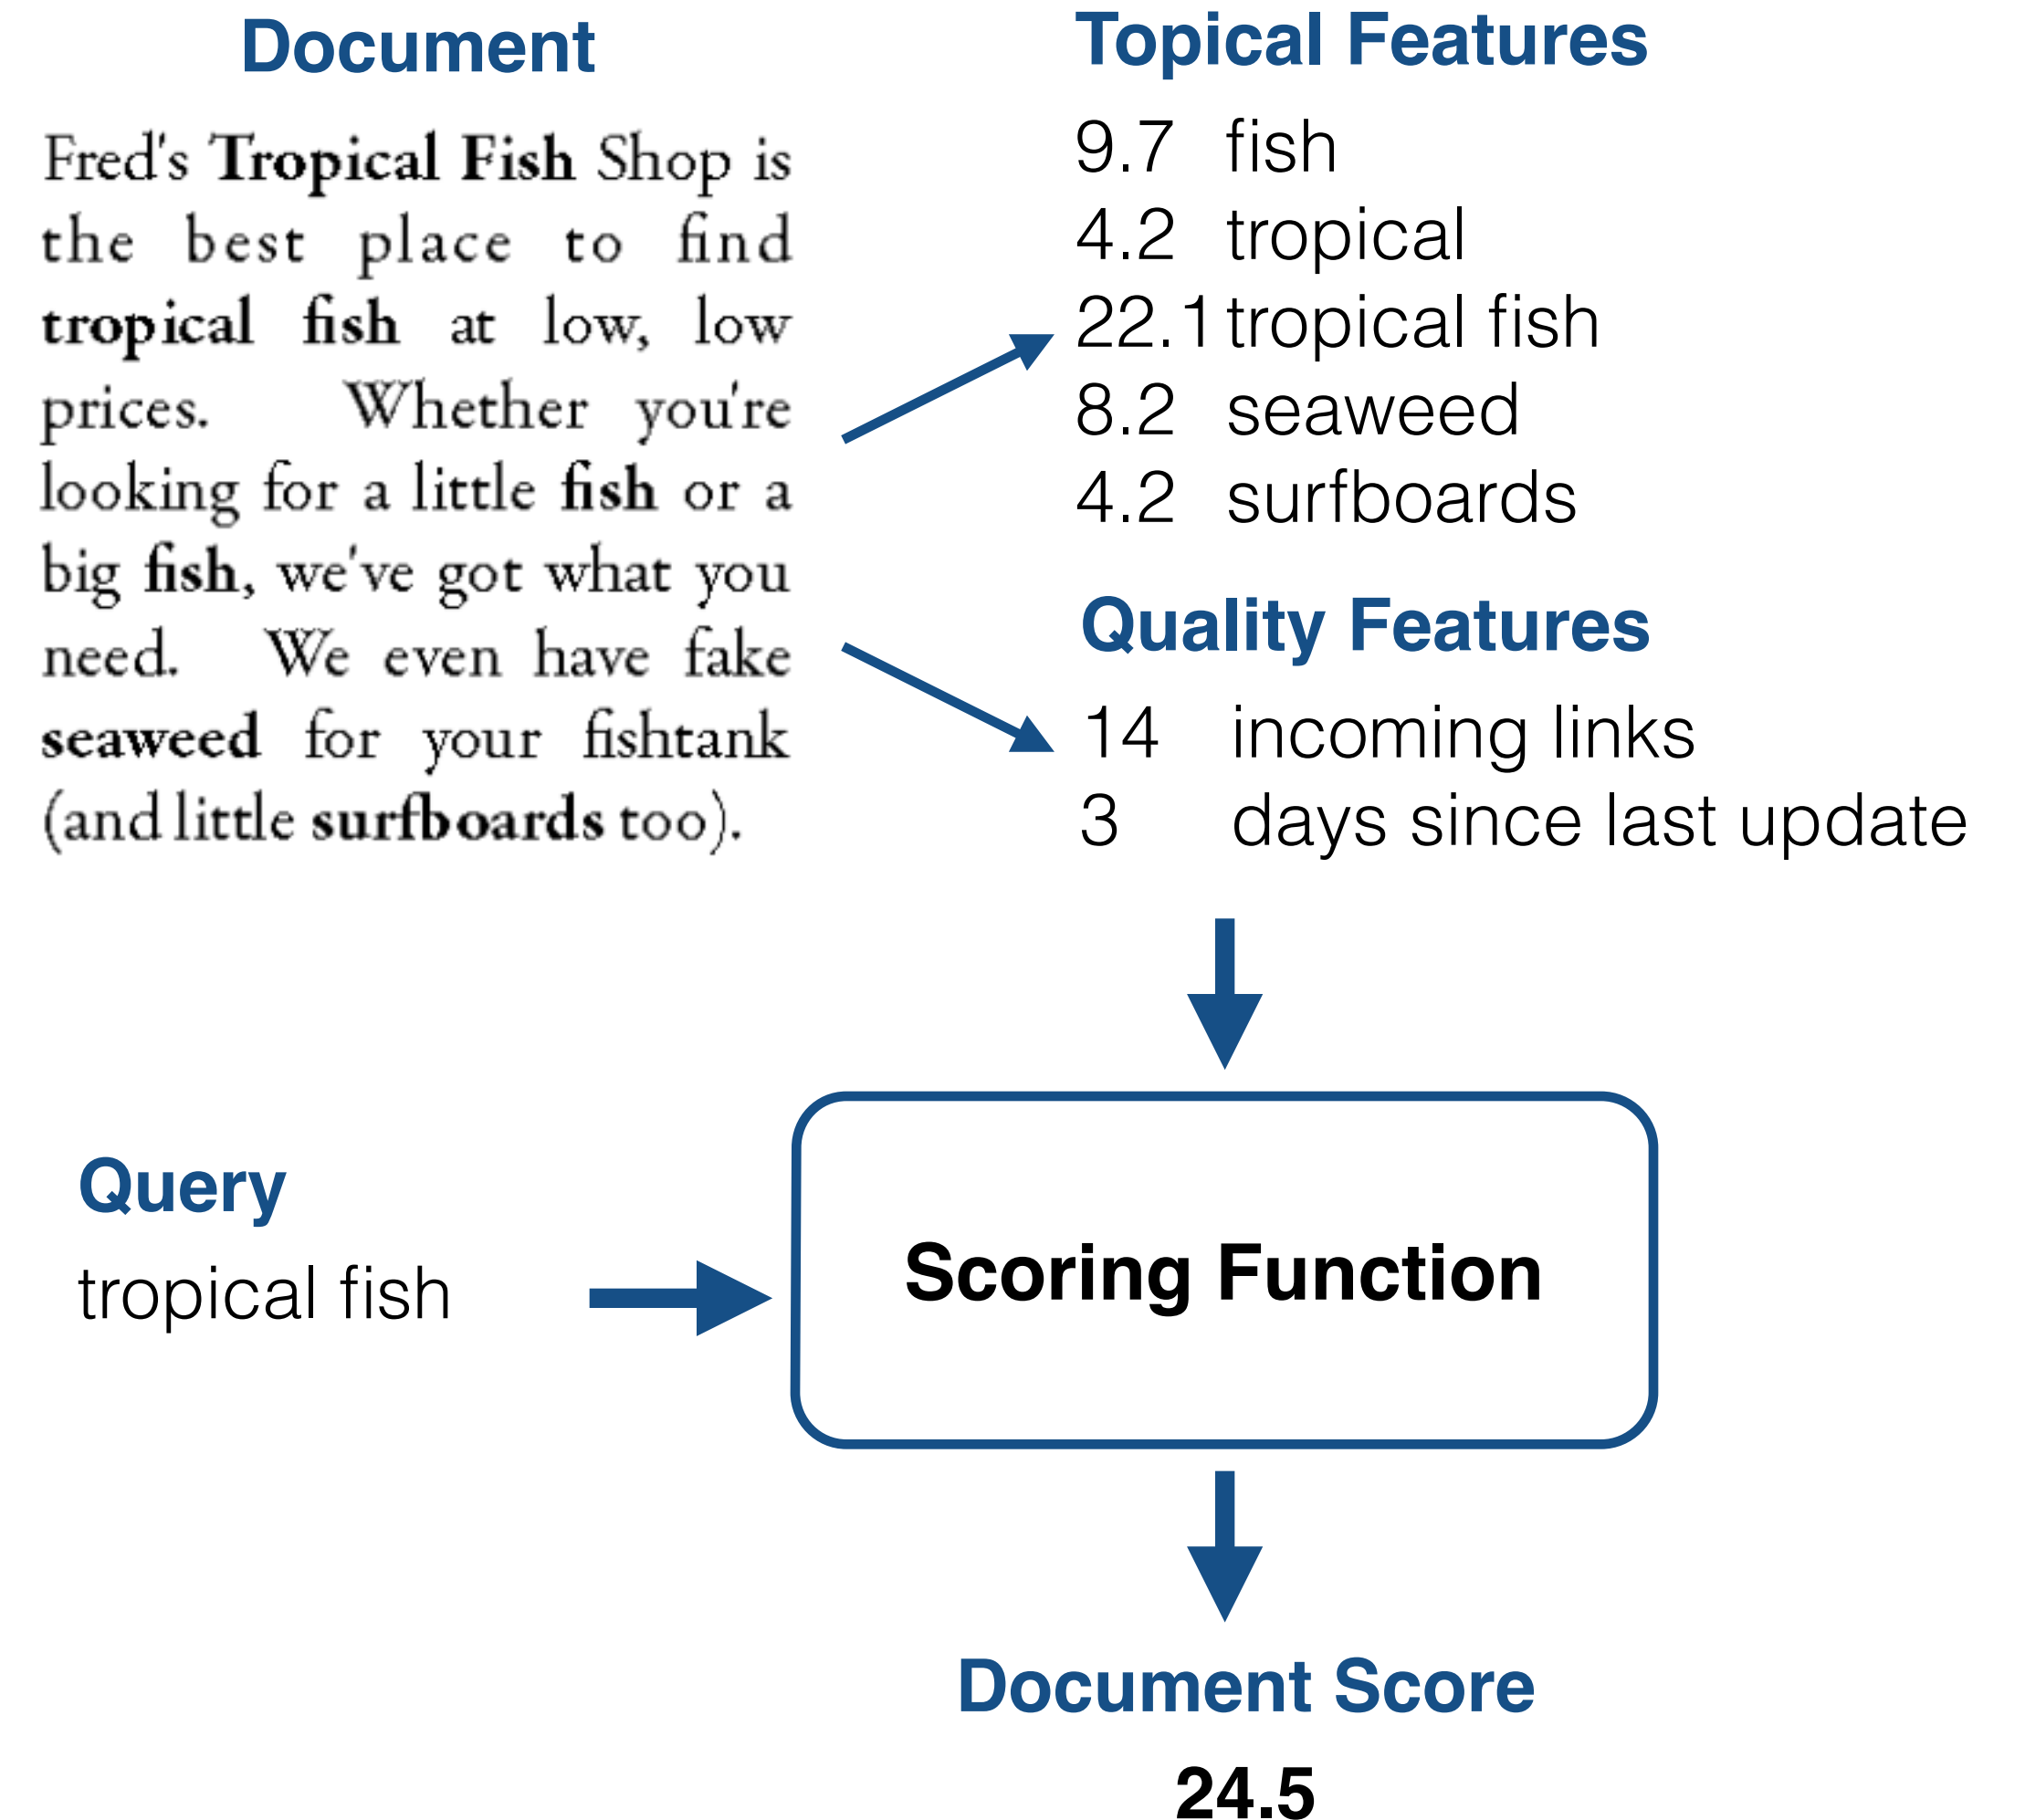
Document

Fred's **Tropical Fish** Shop is the best place to find **tropical fish** at low, low prices. Whether you're looking for a little **fish** or a big **fish**, we've got what you need. We even have fake **seaweed** for your fishtank (and little **surfboards** too).

Topical Features

9.7 fish
4.2 tropical
22.1 tropical fish
8.2 seaweed
4.2 surfboards

Quality Features

14 incoming links
3 days since last update

Query

tropical fish

Scoring Function

Document Score

24.5